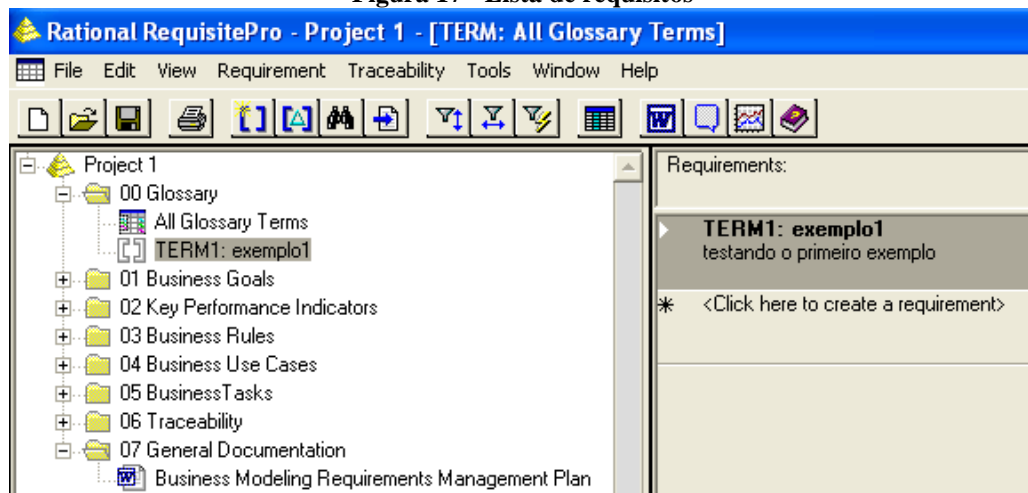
Figura 17 - Lista de requisitos

Rational RequisitePro - Project 1 - [TERM: All Glossary Terms]

File Edit View Requirement Traceability Tools Window Help

Project 1
00 Glossary
All Glossary Terms
TERM1: exemplo1
01 Business Goals
02 Key Performance Indicators
03 Business Rules
04 Business Use Cases
05 BusinessTasks
06 Traceability
07 General Documentation
Business Modeling Requirements Management Plan

Requirements:

TERM1: exemplo1
testando o primeiro exemplo

<Click here to create a requirement>